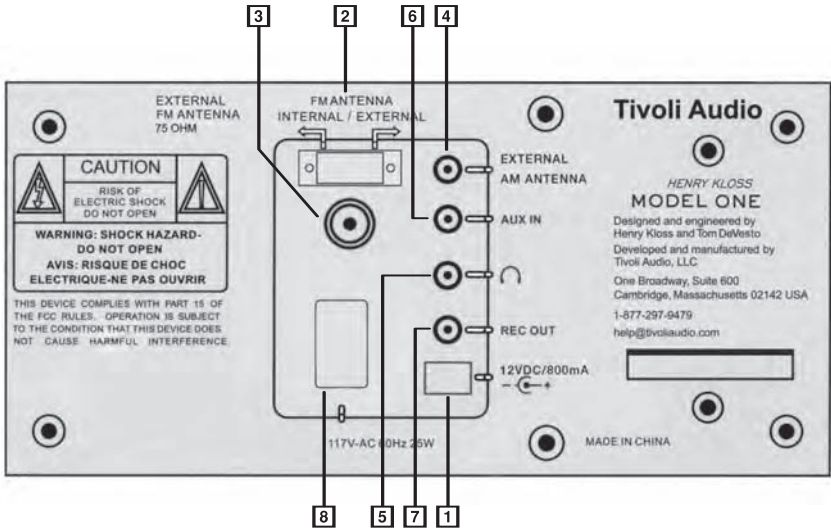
3
2
6
4

EXTERNAL
FM ANTENNA
75 OHM

FM ANTENNA
INTERNAL / EXTERNAL

Tivoli Audio

CAUTION
RISK OF
ELECTRIC SHOCK
DO NOT OPEN

WARNING: SHOCK HAZARD-
DO NOT OPEN
AVIS: RISQUE DE CHOC
ELECTRIQUE-NE PAS OUVRIR

THIS DEVICE COMPLIES WITH PART 15 OF THE FCC RULES. OPERATION IS SUBJECT TO THE CONDITION THAT THIS DEVICE DOES NOT CAUSE HARMFUL INTERFERENCE

EXTERNAL
AM ANTENNA

AUX IN

REC OUT

12VDC/800mA
$- \odot +$

HENRY KLOSS
MODEL ONE

Designed and engineered by Henry Kloss and Tom DeVesto

Developed and manufactured by Tivoli Audio, LLC

One Broadway, Suite 600
Cambridge, Massachusetts 02142 USA

1-877-297-9479

help@tivoliaudio.com

117V-AC 60Hz 25W

MADE IN CHINA

8
5
7
1